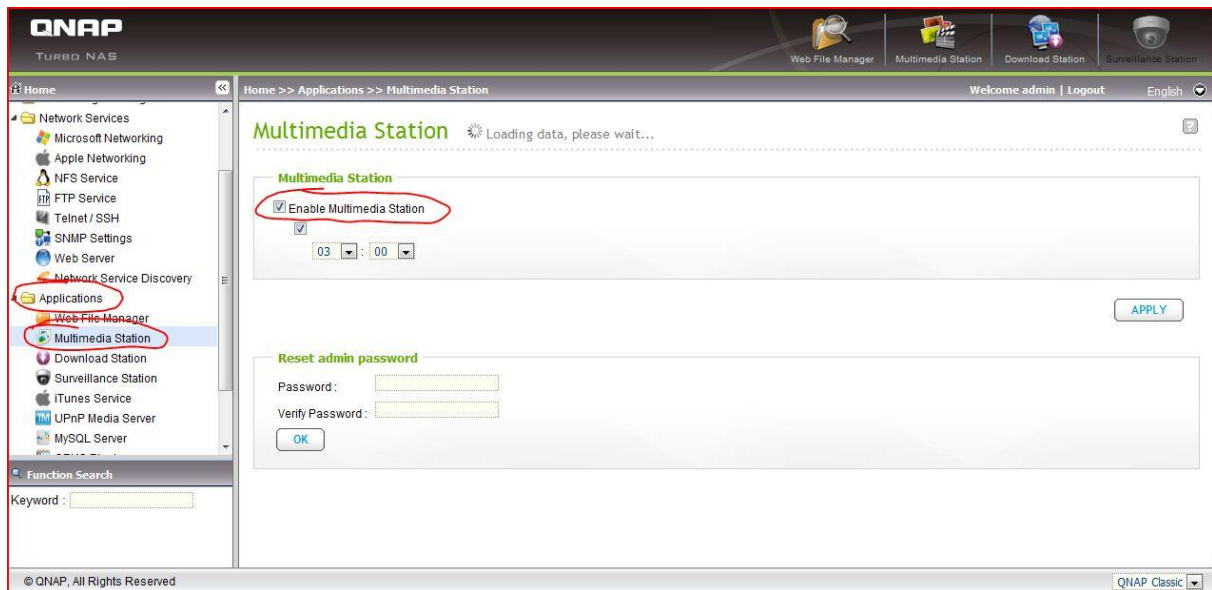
QNAP
TURBO NAS

Web File Manager | Multimedia Station | Download Station | Surveillance Station

Home

Home >> Applications >> Multimedia Station

Welcome admin | Logout

English

Network Services
Microsoft Networking
Apple Networking
NFS Service
FTP Service
Telnet / SSH
SNMP Settings
Web Server
Network Service Discovery
Applications
Web File Manager
Multimedia Station
Download Station
Surveillance Station
iTunes Service
UPnP Media Server
MySQL Server

Function Search
Keyword :

Multimedia Station Loading data, please wait...

Multimedia Station
Enable Multimedia Station
03 : 00

APPLY

Reset admin password
Password :
Verify Password :
OK

© QNAP, All Rights Reserved

QNAP Classic